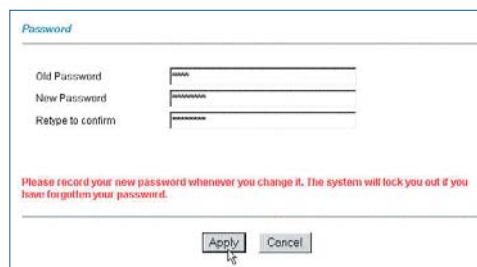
Password

Old Password ****
New Password ********
Retype to confirm ********

Please record your new password whenever you change it. The system will lock you out if you have forgotten your password.

Apply Cancel